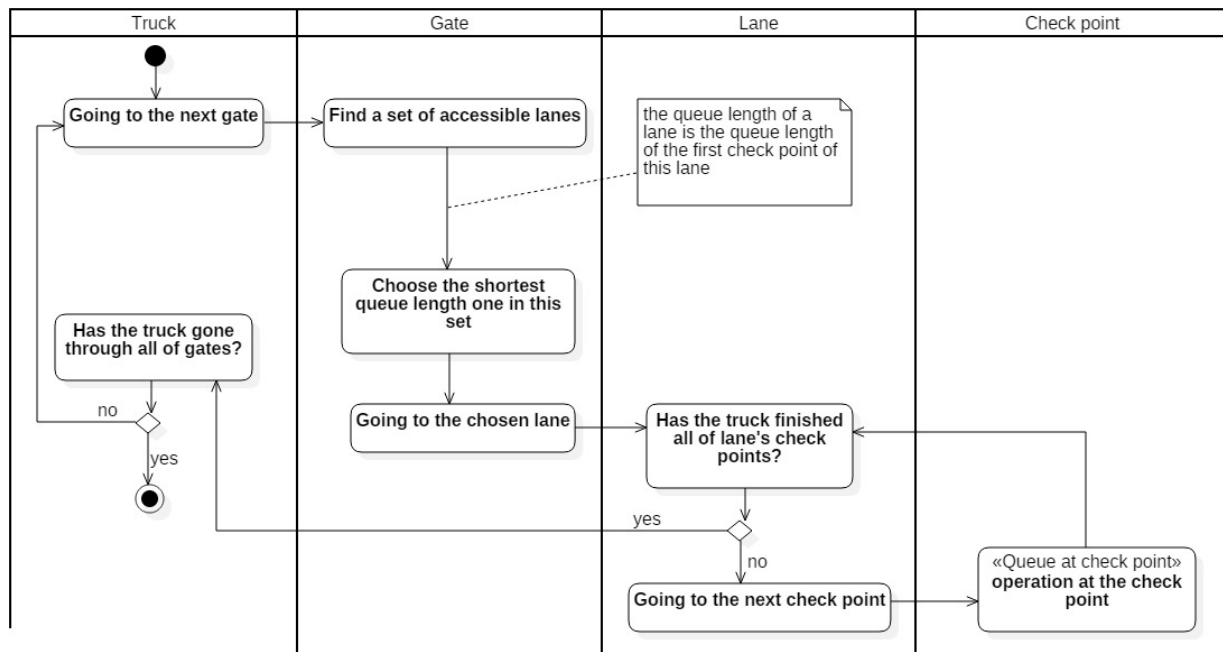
Truck

Gate

Lane

Check point

Going to the next gate

Find a set of accessible lanes

the queue length of a lane is the queue length of the first check point of this lane

Choose the shortest queue length one in this set

Has the truck gone through all of gates?

no

yes

Going to the chosen lane

Has the truck finished all of lane's check points?

yes

no

Going to the next check point

«Queue at check point» operation at the check point